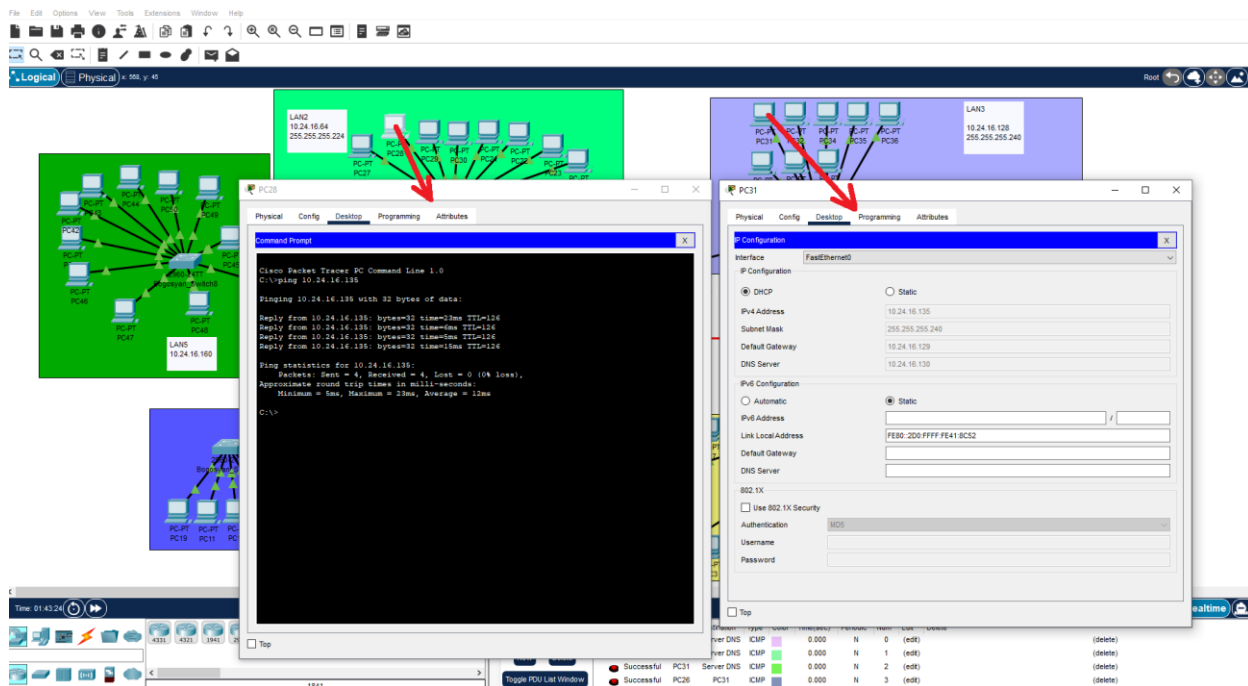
File Edit Options View Tools Extensions Window Help

Logical Physical x: 569, y: 45

Root

LAN2
10.24.16.64
255.255.255.224

LAN3
10.24.16.128
255.255.255.240

PC-PT PC26 PC-PT PC27 PC-PT PC29 PC-PT PC30 PC-PT PC24 PC-PT PC22 PC-PT PC23

PC-PT PC31 PC-PT PC33 PC-PT PC34 PC-PT PC35 PC-PT PC36

PC-PT PC44 PC-PT PC50 PC-PT PC49 PC-PT PC42 PC-PT PC45 PC-PT PC46 PC-PT PC47 PC-PT PC48
Bogosyan_Switch0

LAN5
10.24.16.160

PC-PT PC19 PC-PT PC11

PC28

Physical Config Desktop Programming Attributes

Command Prompt X

Cisco Packet Tracer PC Command Line 1.0
C:\>ping 10.24.16.135

Pinging 10.24.16.135 with 32 bytes of data:

Reply from 10.24.16.135: bytes=32 time=23ms TTL=126
Reply from 10.24.16.135: bytes=32 time=6ms TTL=126
Reply from 10.24.16.135: bytes=32 time=5ms TTL=126
Reply from 10.24.16.135: bytes=32 time=15ms TTL=126

Ping statistics for 10.24.16.135:
    Packets: Sent = 4, Received = 4, Lost = 0 (0% loss),
Approximate round trip times in milli-seconds:
    Minimum = 5ms, Maximum = 23ms, Average = 12ms

C:\>

Top

PC31

Physical Config Desktop Programming Attributes

IP Configuration X
Interface FastEthernet0
IP Configuration
DHCP Static
IPv4 Address 10.24.16.135
Subnet Mask 255.255.255.240
Default Gateway 10.24.16.129
DNS Server 10.24.16.130
IPv6 Configuration
Automatic Static
IPv6 Address /
Link Local Address FE80::2D0:FFFF:FE41:8C52
Default Gateway
DNS Server
802.1X
Use 802.1X Security
Authentication MD5
Username
Password

Top

Time: 01:43:24

4331 4321 1941

Realtime

| | | | | | | | | | |
|---|---|---|---|---|---|---|---|---|---|
| | | rver DNS | ICMP | | 0.000 | N | 0 | (edit) | (delete) |
| | | rver DNS | ICMP | | 0.000 | N | 1 | (edit) | (delete) |
| Successful | PC31 | Server DNS | ICMP | | 0.000 | N | 2 | (edit) | (delete) |
| Successful | PC26 | PC31 | ICMP | | 0.000 | N | 3 | (edit) | (delete) |

Toggle PDU List Window

1841